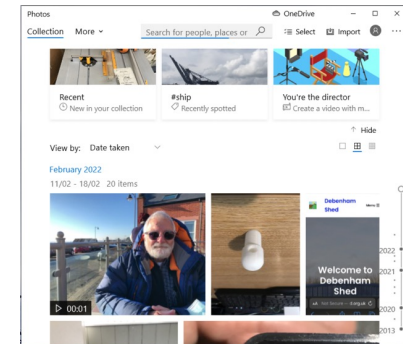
Photos

OneDrive

Collection More

Search for people, places or

Select Import

Recent
New in your collection

#ship
Recently spotted

You're the director
Create a video with m...

Hide

View by: Date taken

February 2022

11/02 - 18/02 20 items

00:01

Debenham Shed

Welcome to Debenham Shed

2022

2021

2020

2013